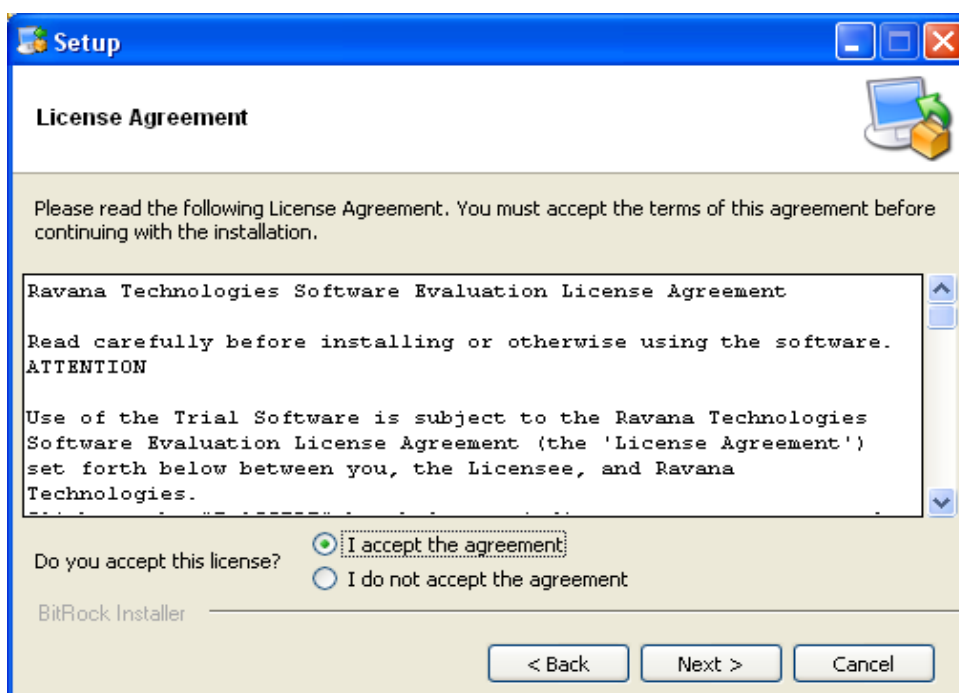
Setup

License Agreement

Please read the following License Agreement. You must accept the terms of this agreement before continuing with the installation.

Ravana Technologies Software Evaluation License Agreement

Read carefully before installing or otherwise using the software.
ATTENTION

Use of the Trial Software is subject to the Ravana Technologies Software Evaluation License Agreement (the 'License Agreement') set forth below between you, the Licensee, and Ravana Technologies.
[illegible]

Do you accept this license?
I accept the agreement
I do not accept the agreement

BitRock Installer

< Back
Next >
Cancel